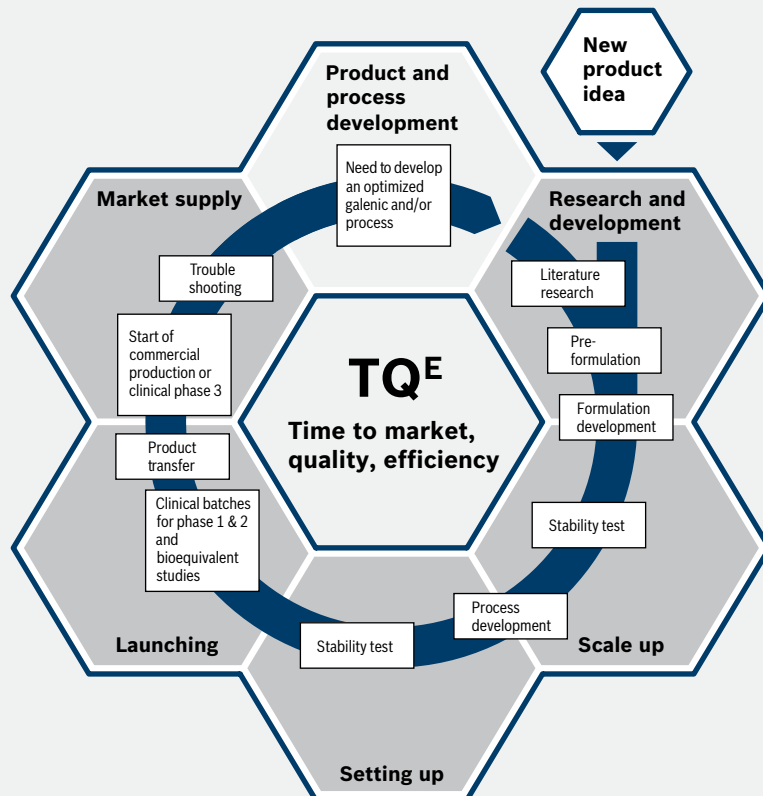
New product idea

Product and process development

Need to develop an optimized galenic and/or process

Research and development

Literature research

Pre-formulation

Formulation development

Market supply

Trouble shooting

Start of commercial production or clinical phase 3

$TQ^E$

Time to market, quality, efficiency

Product transfer

Clinical batches for phase 1 & 2 and bioequivalent studies

Stability test

Process development

Stability test

Launching

Scale up

Setting up